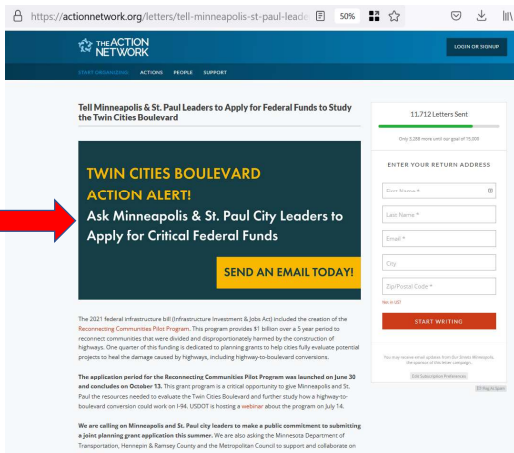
https://actionnetwork.org/letters/tell-minneapolis-st-paul-leade

50%

THE ACTION NETWORK

LOGIN OR SIGNUP

START ORGANIZING ACTIONS PEOPLE SUPPORT

Tell Minneapolis & St. Paul Leaders to Apply for Federal Funds to Study the Twin Cities Boulevard

TWIN CITIES BOULEVARD
ACTION ALERT!
Ask Minneapolis & St. Paul City Leaders to Apply for Critical Federal Funds

SEND AN EMAIL TODAY!

The 2021 federal infrastructure bill (Infrastructure Investment & Jobs Act) included the creation of the Reconnecting Communities Pilot Program. This program provides $1 billion over a 5 year period to reconnect communities that were divided and disproportionately harmed by the construction of highways. One quarter of this funding is dedicated to planning grants to help cities fully evaluate potential projects to heal the damage caused by highways, including highway-to-boulevard conversions.

The application period for the Reconnecting Communities Pilot Program was launched on June 30 and concludes on October 13. This grant program is a critical opportunity to give Minneapolis and St. Paul the resources needed to evaluate the Twin Cities Boulevard and further study how a highway-to-boulevard conversion could work on I-94. USDOT is hosting a webinar about the program on July 14.

We are calling on Minneapolis and St. Paul city leaders to make a public commitment to submitting a joint planning grant application this summer. We are also asking the Minnesota Department of Transportation, Hennepin & Ramsey County and the Metropolitan Council to support and collaborate on

11,712 Letters Sent

Only 3,288 more until our goal of 15,000

ENTER YOUR RETURN ADDRESS

First Name *

Last Name *

Email *

City

Zip/Postal Code *

Not in US?

START WRITING

You may receive email updates from Our Streets Minneapolis, the sponsor of this letter campaign.

Edit Subscription Preferences

EN Flag As Spam